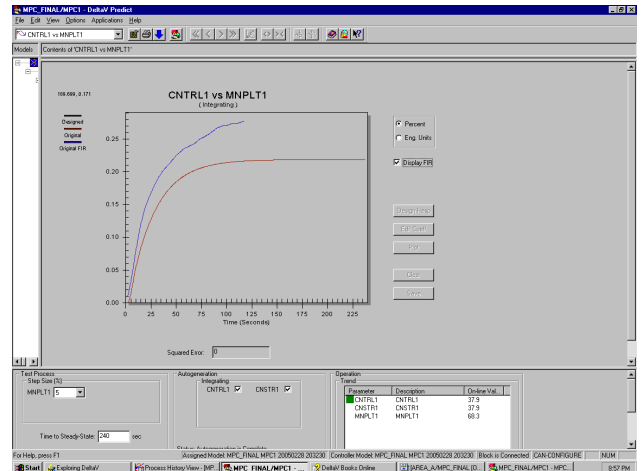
MPC_FINAL/MPC1 - DeltaV Predict

File Edit View Options Applications Help

CNTRL1 vs MNPLT1

Models | Contents of 'CNTRL1 vs MNPLT1'

109.669, 0.171

CNTRL1 vs MNPLT1
( Integrating )

Designed
Original
Original FIR

0.25
0.20
0.15
0.10
0.05
0.00

0 25 50 75 100 125 150 175 200 225
Time (Seconds)

Percent
Eng. Units

Display FIR

Design Help
Edit Graph
Plot
Clear
Save

Squared Error: 0

Test Process
Step Size (%)
MNPLT1 5

Time to Steady-State: 240 sec

Autogeneration
Integrating
CNTRL1 CNSTR1

Status: Autogeneration is Complete

Operation
Trend

| Parameter | Description | On-line Val... |
|---|---|---|
| CNTRL1 | CNTRL1 | 37.9 |
| CNSTR1 | CNSTR1 | 37.9 |
| MNPLT1 | MNPLT1 | 68.3 |

For Help, press F1 | Assigned Model: MPC_FINAL MPC1 20050228 203230 | Controller Model: MPC_FINAL MPC1 20050228 203230 | Block is Connected | CAN-CONFIGURE | NUM

Start | Exploring DeltaV | Process History View - [MP | MPC_FINAL/MPC1 - ... | DeltaV Books Online | [AREA_A/MPC_FINAL [D... | MPC_FINAL/MPC1 - MPC... | 8:57 PM